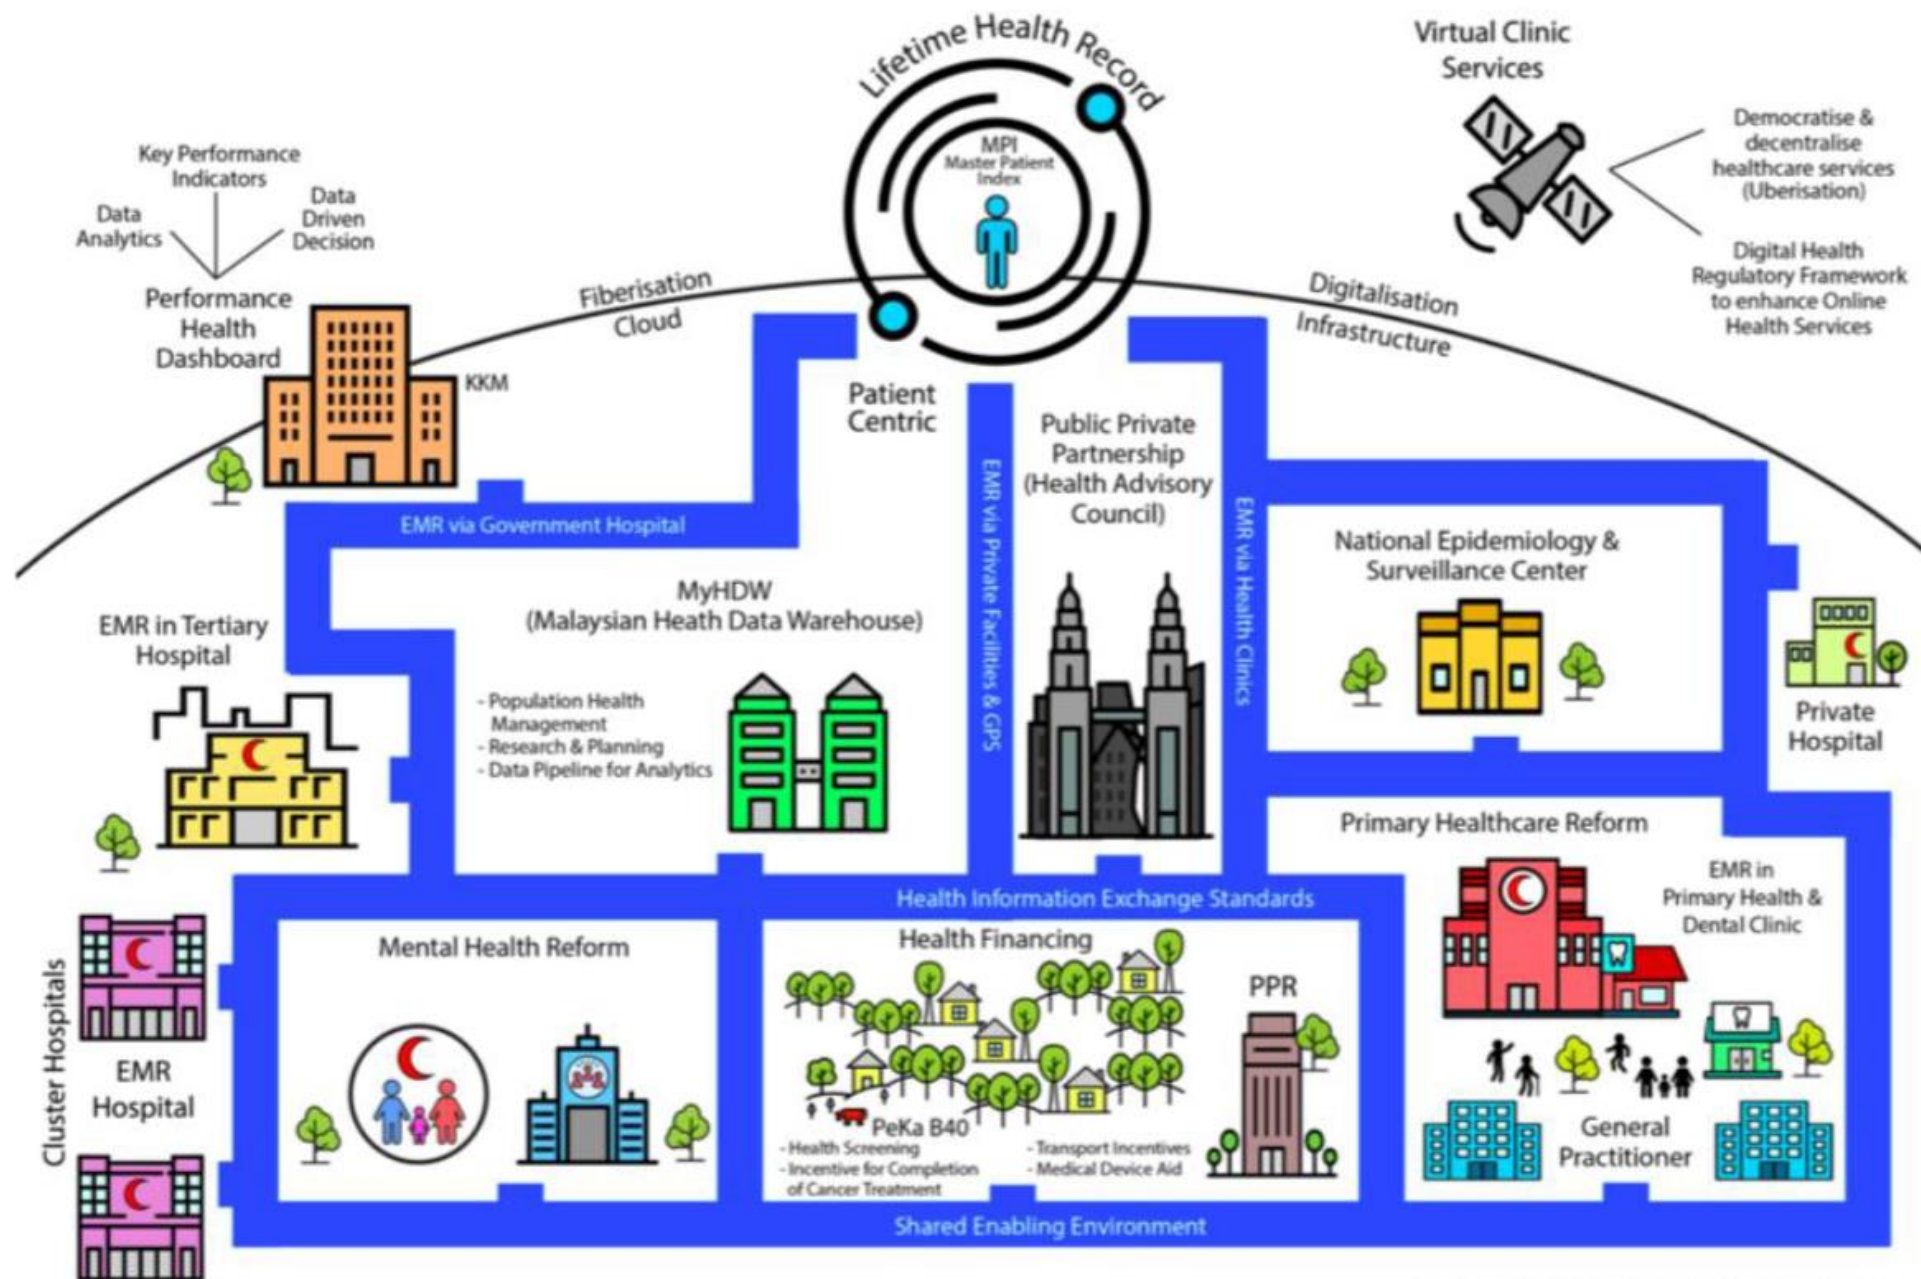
Lifetime Health Record

MPI
Master Patient Index

Virtual Clinic Services

Democratise & decentralise healthcare services (Uberisation)

Digital Health Regulatory Framework to enhance Online Health Services

Key Performance Indicators

Data Analytics

Data Driven Decision

Performance Health Dashboard

KKM

Fiberisation

Cloud

Digitalisation

Infrastructure

Patient Centric

Public Private Partnership (Health Advisory Council)

EMR via Government Hospital

EMR via Private Facilities & GPS

EMR via Health Clinics

National Epidemiology & Surveillance Center

MyHDW (Malaysian Heath Data Warehouse)

- Population Health Management
- Research & Planning
- Data Pipeline for Analytics

EMR in Tertiary Hospital

Private Hospital

Primary Healthcare Reform

EMR in Primary Health & Dental Clinic

Health Information Exchange Standards

Cluster Hospitals

EMR Hospital

Mental Health Reform

Health Financing

PPR

PeKa B40

- Health Screening
- Incentive for Completion of Cancer Treatment

- Transport Incentives
- Medical Device Aid

General Practitioner

Shared Enabling Environment